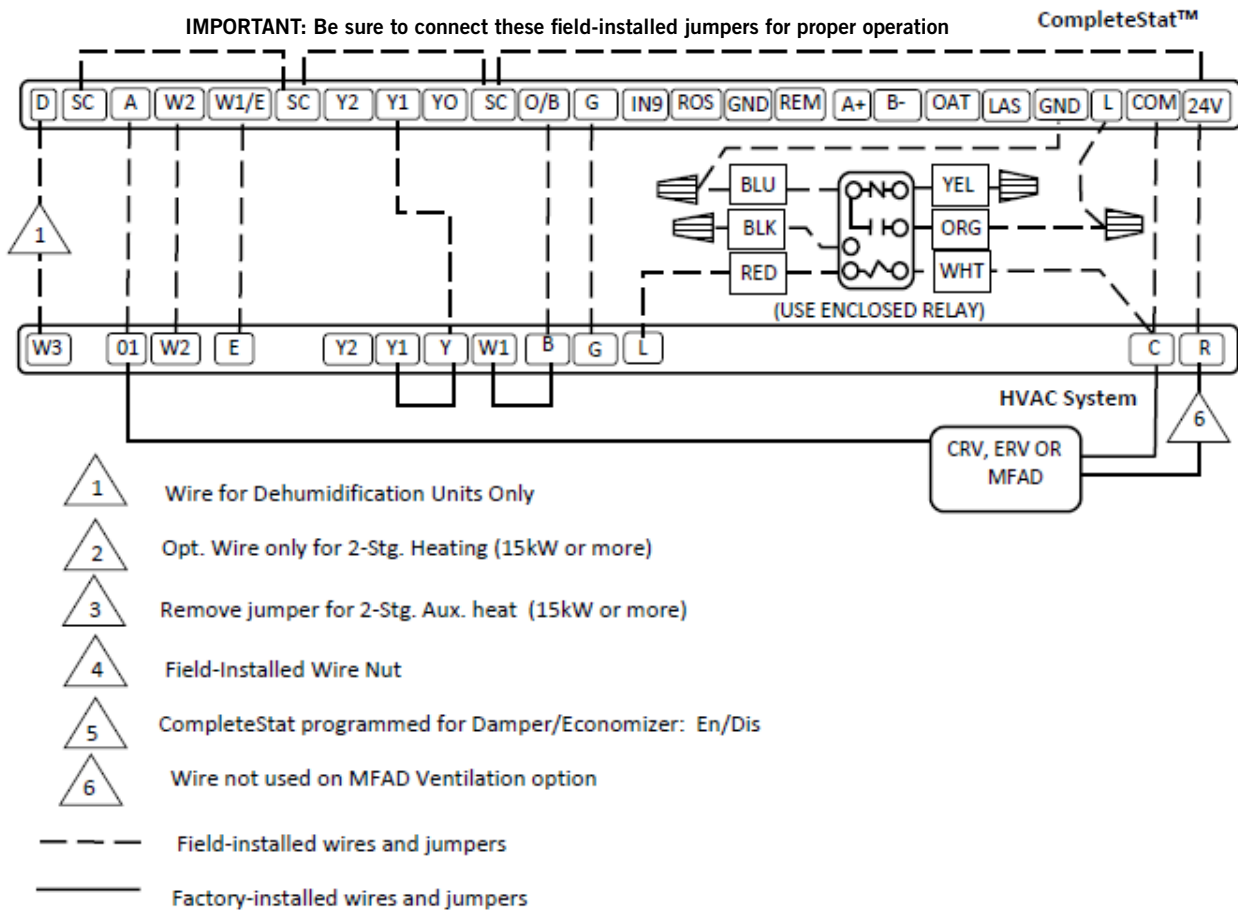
IMPORTANT: Be sure to connect these field-installed jumpers for proper operation

CompleteStat™

D SC A W2 W1/E SC Y2 Y1 YO SC O/B G IN9 ROS GND REM A+ B- OAT LAS GND L COM 24V

1

BLU YEL
BLK ORG
RED WHT

(USE ENCLOSED RELAY)

W3 01 W2 E Y2 Y1 Y W1 B G L C R

HVAC System

6

CRV, ERV OR MFAD

1 Wire for Dehumidification Units Only

2 Opt. Wire only for 2-Stg. Heating (15kW or more)

3 Remove jumper for 2-Stg. Aux. heat (15kW or more)

4 Field-Installed Wire Nut

5 CompleteStat programmed for Damper/Economizer: En/Dis

6 Wire not used on MFAD Ventilation option

Field-installed wires and jumpers

Factory-installed wires and jumpers